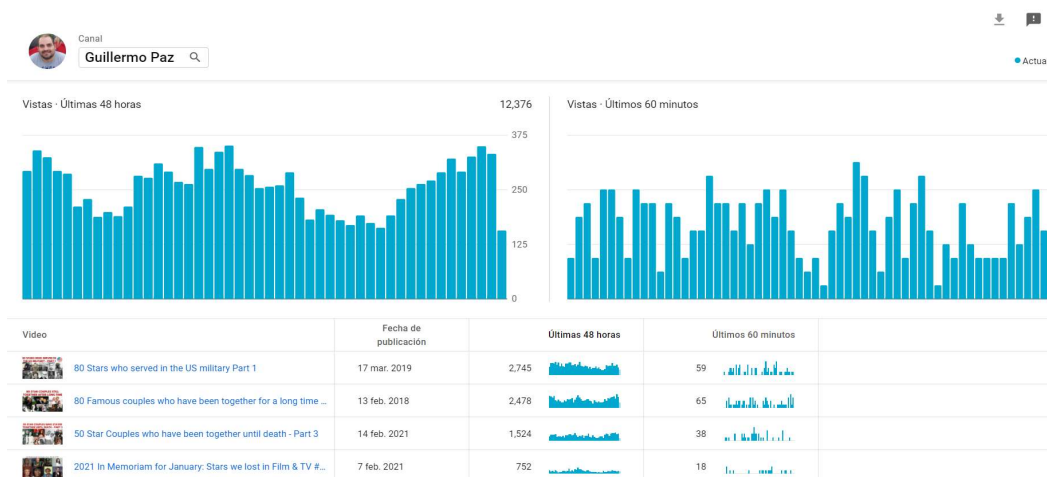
Canal
Guillermo Paz

Actua

Vistas · Últimas 48 horas
12,376
375
250
125
0

Vistas · Últimos 60 minutos

| Video | Fecha de publicación | Últimas 48 horas | Últimos 60 minutos |
|---|---|---|---|
| 80 Stars who served in the US military Part 1 | 17 mar. 2019 | 2,745 | 59 |
| 80 Famous couples who have been together for a long time ... | 13 feb. 2018 | 2,478 | 65 |
| 50 Star Couples who have been together until death - Part 3 | 14 feb. 2021 | 1,524 | 38 |
| 2021 In Memoriam for January: Stars we lost in Film & TV #... | 7 feb. 2021 | 752 | 18 |